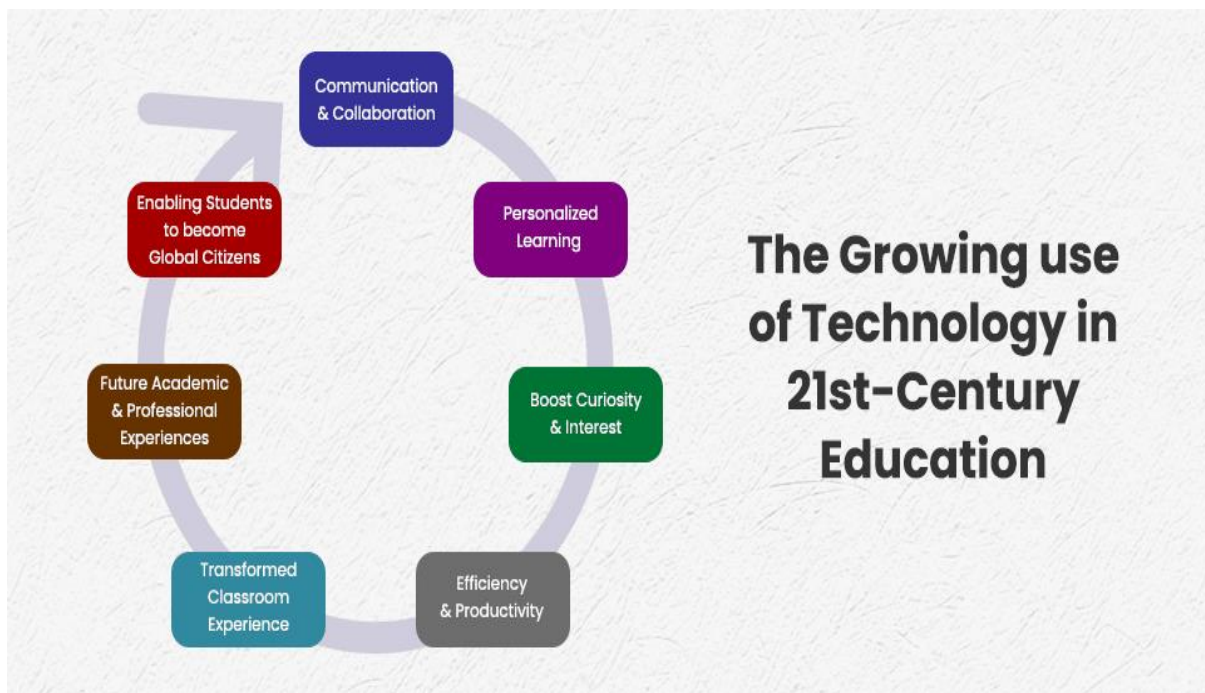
Communication & Collaboration

Personalized Learning

Boost Curiosity & Interest

Efficiency & Productivity

Transformed Classroom Experience

Future Academic & Professional Experiences

Enabling Students to become Global Citizens

The Growing use of Technology in 21st-Century Education